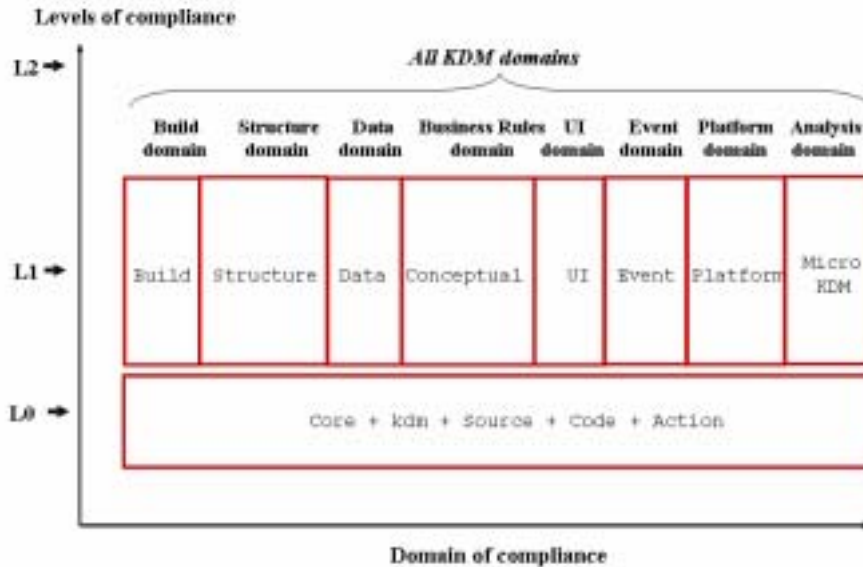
Levels of compliance

L2

All KDM domains

Build domain | Structure domain | Data domain | Business Rules domain | UI domain | Event domain | Platform domain | Analysis domain

L1

Build | Structure | Data | Conceptual | UI | Event | Platform | Micro KDM

L0

Core + kdm + Source + Code + Action

Domain of compliance